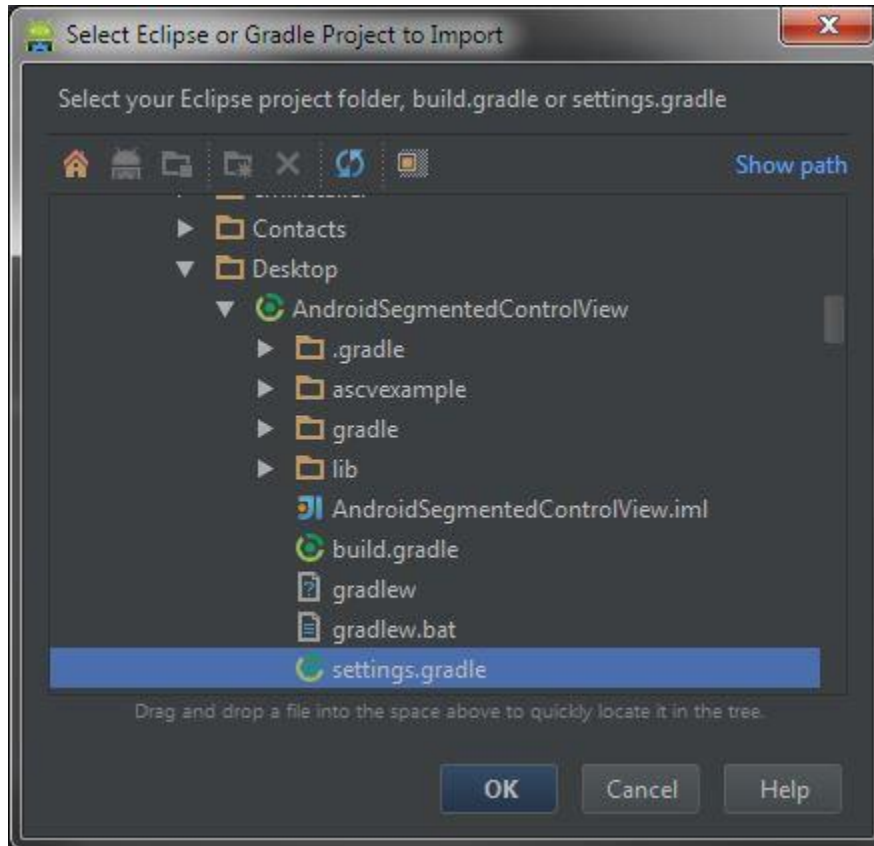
Select Eclipse or Gradle Project to Import

Select your Eclipse project folder, build.gradle or settings.gradle

Show path

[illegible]
Contacts
Desktop
AndroidSegmentedControlView
.gradle
ascvexample
gradle
lib
AndroidSegmentedControlView.iml
build.gradle
gradlew
gradlew.bat
settings.gradle

Drag and drop a file into the space above to quickly locate it in the tree.

OK
Cancel
Help